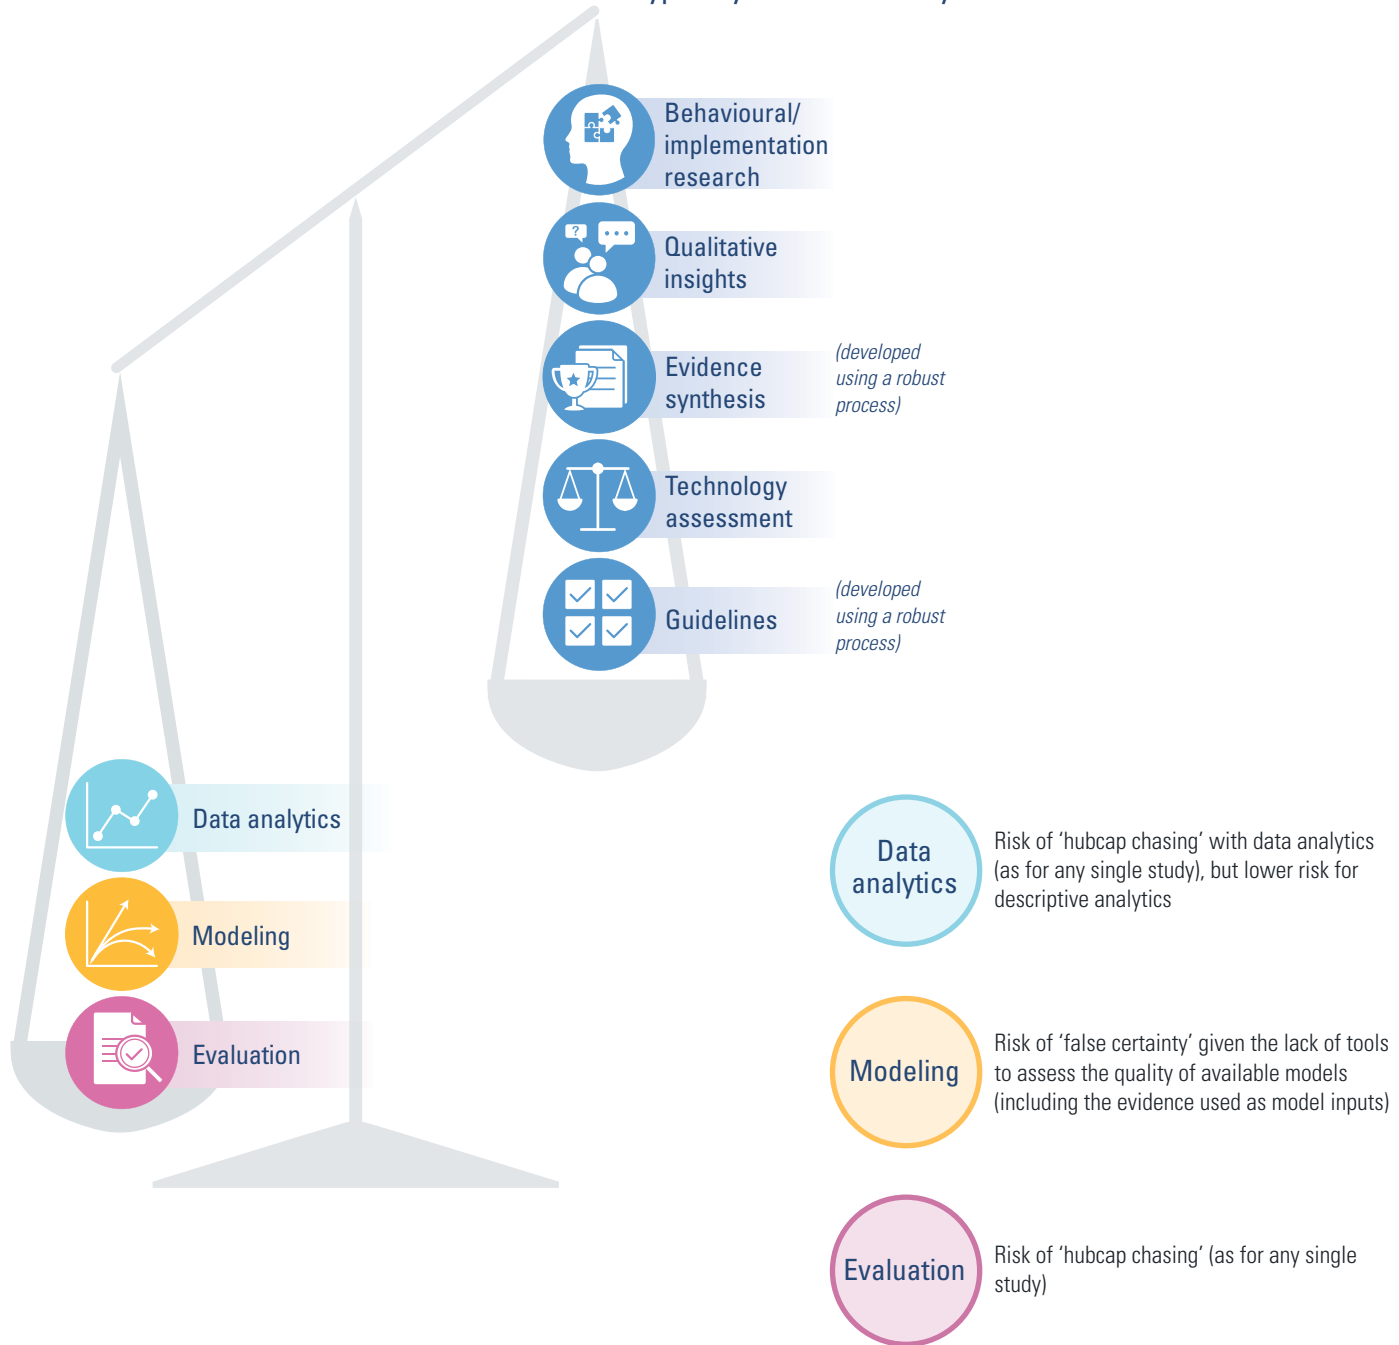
Behavioural/ implementation research

Qualitative insights

Evidence synthesis

(developed using a robust process)

Technology assessment

Guidelines

(developed using a robust process)

Data analytics

Modeling

Evaluation

Data analytics

Risk of ‘hubcap chasing’ with data analytics (as for any single study), but lower risk for descriptive analytics

Modeling

Risk of ‘false certainty’ given the lack of tools to assess the quality of available models (including the evidence used as model inputs)

Evaluation

Risk of ‘hubcap chasing’ (as for any single study)